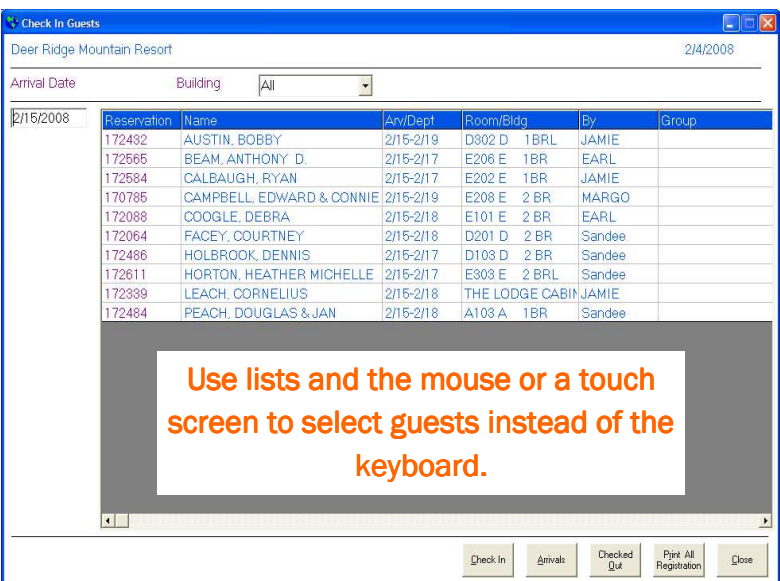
Check In Guests

Deer Ridge Mountain Resort

2/4/2008

Arrival Date

Building

All

2/15/2008

| Reservation | Name | Arv/Dept | Room/Bldg | By | Group |
|---|---|---|---|---|---|
| 172432 | AUSTIN, BOBBY | 2/15-2/19 | D302 D 1BRL | JAMIE | |
| 172565 | BEAM, ANTHONY D. | 2/15-2/17 | E206 E 1BR | EARL | |
| 172584 | CALBAUGH, RYAN | 2/15-2/17 | E202 E 1BR | JAMIE | |
| 170785 | CAMPBELL, EDWARD & CONNIE | 2/15-2/19 | E208 E 2 BR | MARGO | |
| 172088 | COOGLE, DEBRA | 2/15-2/18 | E101 E 2 BR | EARL | |
| 172064 | FACEY, COURTNEY | 2/15-2/18 | D201 D 2 BR | Sandee | |
| 172486 | HOLBROOK, DENNIS | 2/15-2/17 | D103 D 2 BR | Sandee | |
| 172611 | HORTON, HEATHER MICHELLE | 2/15-2/17 | E303 E 2 BRL | Sandee | |
| 172339 | LEACH, CORNELIUS | 2/15-2/18 | THE LODGE CABIN | JAMIE | |
| 172484 | PEACH, DOUGLAS & JAN | 2/15-2/18 | A103 A 1BR | Sandee | |

Use lists and the mouse or a touch screen to select guests instead of the keyboard.

Check In

Arrivals

Checked Out

Print All Registration

Close